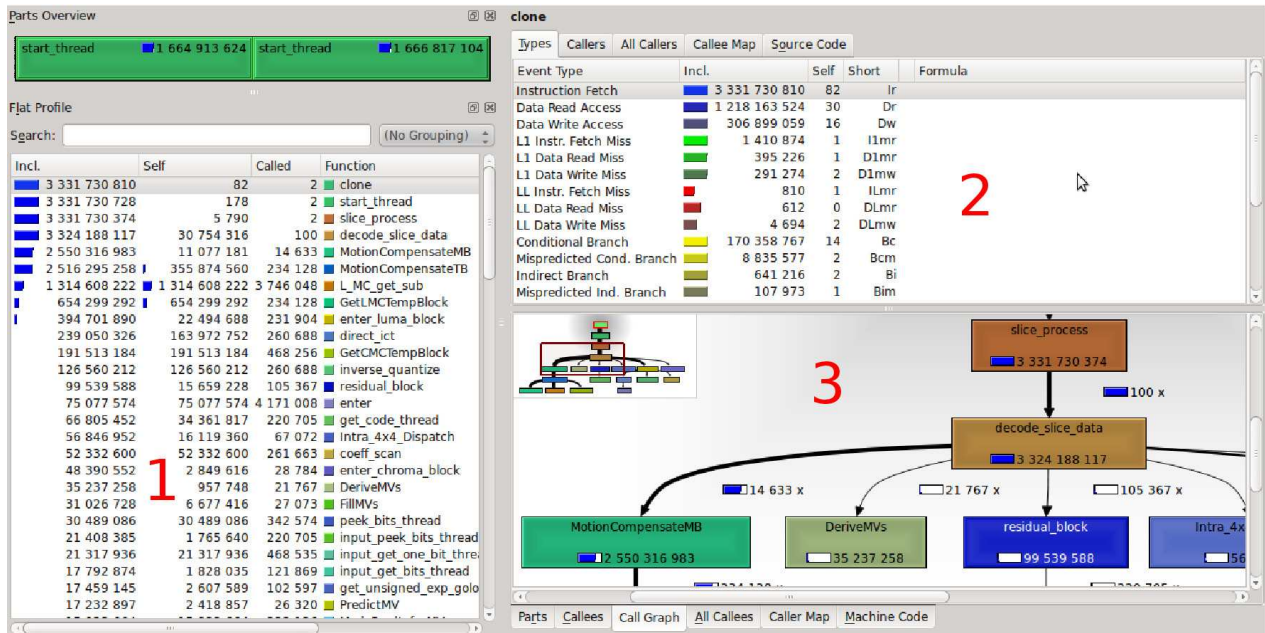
Parts Overview

start_thread 1 664 913 624 | start_thread 1 666 817 104

Flat Profile

Search: (No Grouping)

| Incl. | Self | Called | Function |
|---|---|---|---|
| 3 331 730 810 | 82 | 2 | clone |
| 3 331 730 728 | 178 | 2 | start_thread |
| 3 331 730 374 | 5 790 | 2 | slice_process |
| 3 324 188 117 | 30 754 316 | 100 | decode_slice_data |
| 2 550 316 983 | 11 077 181 | 14 633 | MotionCompensateMB |
| 2 516 295 258 | 355 874 560 | 234 128 | MotionCompensateTB |
| 1 314 608 222 | 1 314 608 222 | 3 746 048 | L_MC_get_sub |
| 654 299 292 | 654 299 292 | 234 128 | GetLMCTempBlock |
| 394 701 890 | 22 494 688 | 231 904 | enter_luma_block |
| 239 050 326 | 163 972 752 | 260 688 | direct_ict |
| 191 513 184 | 191 513 184 | 468 256 | GetCMCTempBlock |
| 126 560 212 | 126 560 212 | 260 688 | inverse_quantize |
| 99 539 588 | 15 659 228 | 105 367 | residual_block |
| 75 077 574 | 75 077 574 | 4 171 008 | enter |
| 66 805 452 | 34 361 817 | 220 705 | get_code_thread |
| 56 846 952 | 16 119 360 | 67 072 | Intra_4x4_Dispatch |
| 52 332 600 | 52 332 600 | 261 663 | coeff_scan |
| 48 390 552 | 2 849 616 | 28 784 | enter_chroma_block |
| 35 237 258 | 957 748 | 21 767 | DeriveMVs |
| 31 026 728 | 6 677 416 | 27 073 | FillMVs |
| 30 489 086 | 30 489 086 | 342 574 | peek_bits_thread |
| 21 408 385 | 1 765 640 | 220 705 | input_peek_bits_thread |
| 21 317 936 | 21 317 936 | 468 535 | input_get_one_bit_threa |
| 17 792 874 | 1 828 035 | 121 869 | input_get_bits_thread |
| 17 459 145 | 2 607 589 | 102 597 | get_unsigned_exp_golo |
| 17 232 897 | 2 418 857 | 26 320 | PredictMV |

1

clone

Types | Callers | All Callers | Callee Map | Source Code

| Event Type | Incl. | Self | Short | Formula |
|---|---|---|---|---|
| Instruction Fetch | 3 331 730 810 | 82 | Ir | |
| Data Read Access | 1 218 163 524 | 30 | Dr | |
| Data Write Access | 306 899 059 | 16 | Dw | |
| L1 Instr. Fetch Miss | 1 410 874 | 1 | I1mr | |
| L1 Data Read Miss | 395 226 | 1 | D1mr | |
| L1 Data Write Miss | 291 274 | 2 | D1mw | |
| LL Instr. Fetch Miss | 810 | 1 | ILmr | |
| LL Data Read Miss | 612 | 0 | DLmr | |
| LL Data Write Miss | 4 694 | 2 | DLmw | |
| Conditional Branch | 170 358 767 | 14 | Bc | |
| Mispredicted Cond. Branch | 8 835 577 | 2 | Bcm | |
| Indirect Branch | 641 216 | 2 | Bi | |
| Mispredicted Ind. Branch | 107 973 | 1 | Bim | |

2

3

slice_process 3 331 730 374
100 x
decode_slice_data 3 324 188 117
14 633 x
21 767 x
105 367 x
MotionCompensateMB 2 550 316 983
DeriveMVs 35 237 258
residual_block 99 539 588
Intra_4x 56

Parts | Callees | Call Graph | All Callees | Caller Map | Machine Code